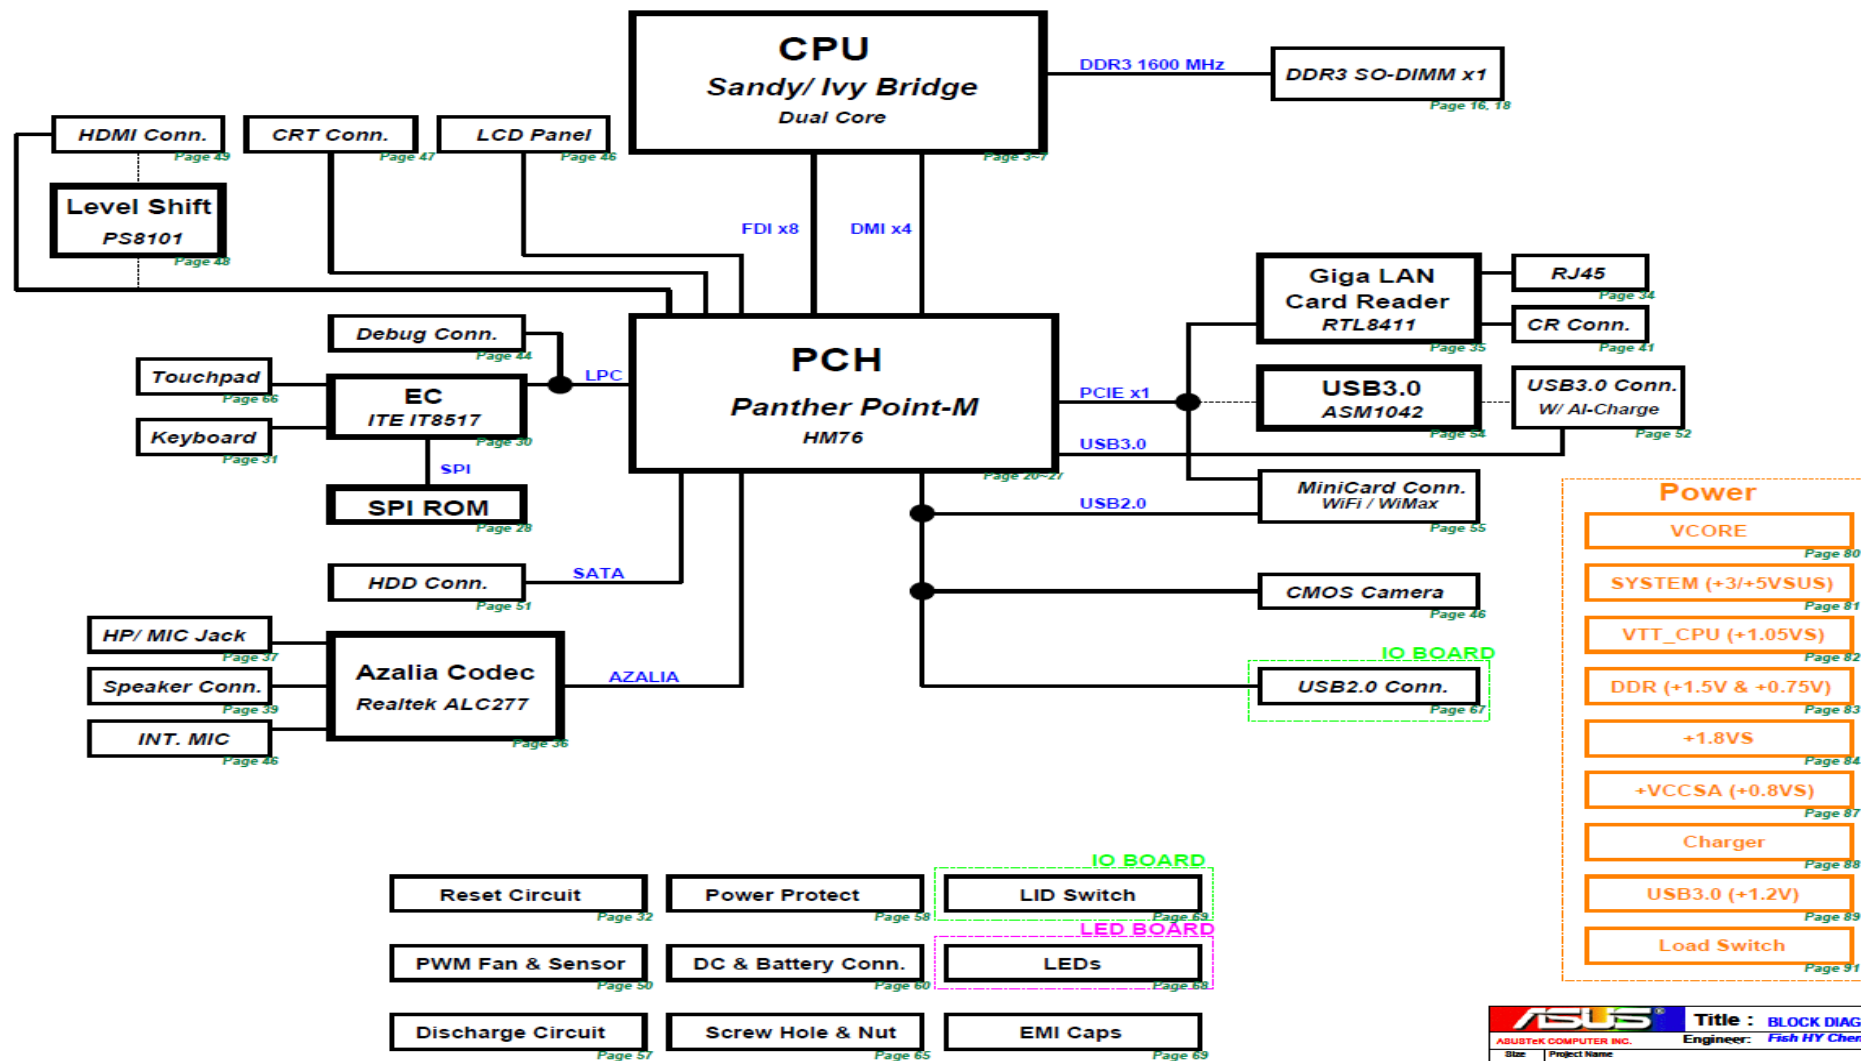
CPU
Sandy/ Ivy Bridge
Dual Core
Page 3~7

DDR3 1600 MHz
DDR3 SO-DIMM x1
Page 16, 18

HDMI Conn.
Page 49
CRT Conn.
Page 47
LCD Panel
Page 46

Level Shift
PS8101
Page 48

FDI x8
DMI x4

Giga LAN
Card Reader
RTL8411
Page 35
RJ45
Page 34
CR Conn.
Page 41

Debug Conn.
Page 44
LPC
Touchpad
Page 66
EC
ITE IT8517
Page 30
Keyboard
Page 31
SPI
SPI ROM
Page 28

PCH
Panther Point-M
HM76
Page 20~27

PCIE x1
USB3.0
ASM1042
Page 54
USB3.0 Conn.
W/ AI-Charge
Page 52
USB3.0
MiniCard Conn.
WiFi / WiMax
Page 55
USB2.0

Power
VCORE
Page 80
SYSTEM (+3/+5VSUS)
Page 81
VTT_CPU (+1.05VS)
Page 82
DDR (+1.5V & +0.75V)
Page 83
+1.8VS
Page 84
+VCCSA (+0.8VS)
Page 87
Charger
Page 88
USB3.0 (+1.2V)
Page 89
Load Switch
Page 91

HDD Conn.
Page 51
SATA
CMOS Camera
Page 46
IO BOARD
USB2.0 Conn.
Page 67

HP/ MIC Jack
Page 37
Speaker Conn.
Page 39
INT. MIC
Page 46
Azalia Codec
Realtek ALC277
Page 36
AZALIA

IO BOARD
Reset Circuit
Page 32
Power Protect
Page 58
LID Switch
Page 69
LED BOARD
PWM Fan & Sensor
Page 50
DC & Battery Conn.
Page 60
LEDs
Page 68
Discharge Circuit
Page 57
Screw Hole & Nut
Page 65
EMI Caps
Page 69

ASUS
ASUSTeK COMPUTER INC.
Title : BLOCK DIAG
Engineer: Fish HY Chen
Size
Project Name